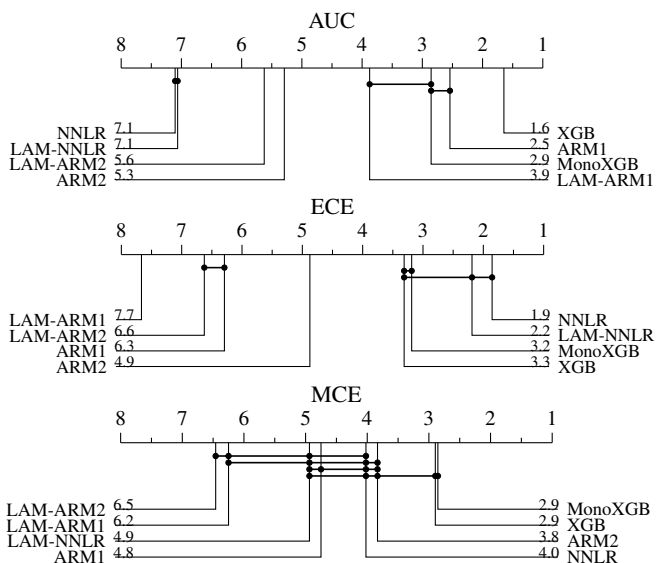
AUC

8 7 6 5 4 3 2 1

NNLR 7.1
LAM-NNLR 7.1
LAM-ARM2 5.6
ARM2 5.3

1.6 XGB
2.5 ARM1
2.9 MonoXGB
3.9 LAM-ARM1

ECE

8 7 6 5 4 3 2 1

LAM-ARM1 7.7
LAM-ARM2 6.6
ARM1 6.3
ARM2 4.9

1.9 NNLR
2.2 LAM-NNLR
3.2 MonoXGB
3.3 XGB

MCE

8 7 6 5 4 3 2 1

LAM-ARM2 6.5
LAM-ARM1 6.2
LAM-NNLR 4.9
ARM1 4.8

2.9 MonoXGB
2.9 XGB
3.8 ARM2
4.0 NNLR